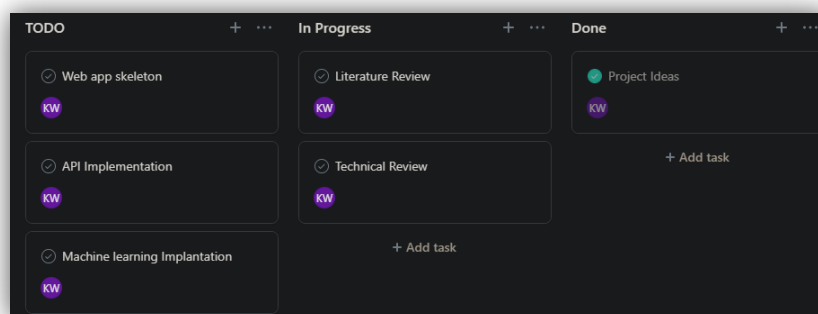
TODO + ···

Web app skeleton
KW

API Implementation
KW

Machine learning Implantation
KW

In Progress + ···

Literature Review
KW

Technical Review
KW

+ Add task

Done + ···

Project Ideas
KW

+ Add task